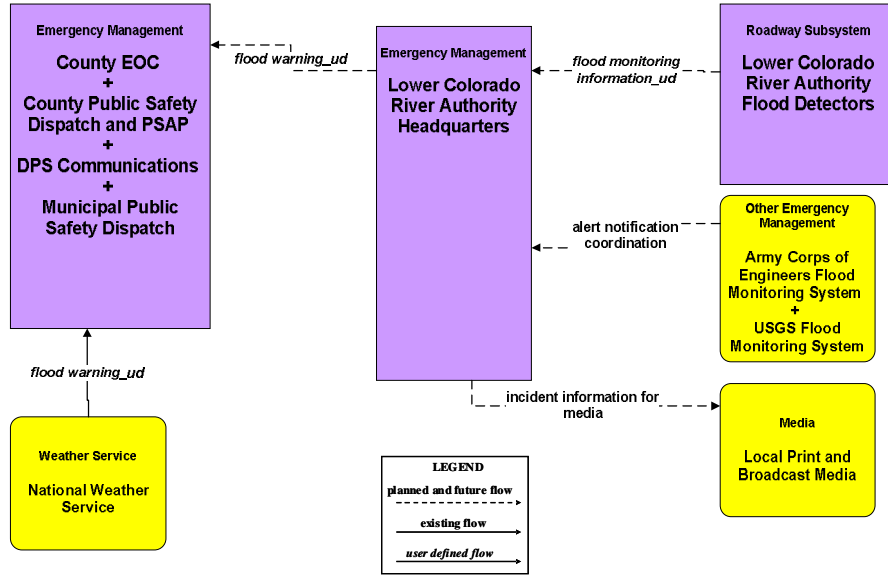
Emergency Management

County EOC
+
County Public Safety Dispatch and PSAP
+
DPS Communications
+
Municipal Public Safety Dispatch

flood warning_ud

Emergency Management

Lower Colorado River Authority Headquarters

flood monitoring information_ud

Roadway Subsystem

Lower Colorado River Authority Flood Detectors

alert notification coordination

Other Emergency Management

Army Corps of Engineers Flood Monitoring System
+
USGS Flood Monitoring System

flood warning_ud

incident information for media

Media

Local Print and Broadcast Media

Weather Service

National Weather Service

LEGEND
planned and future flow
existing flow
user defined flow